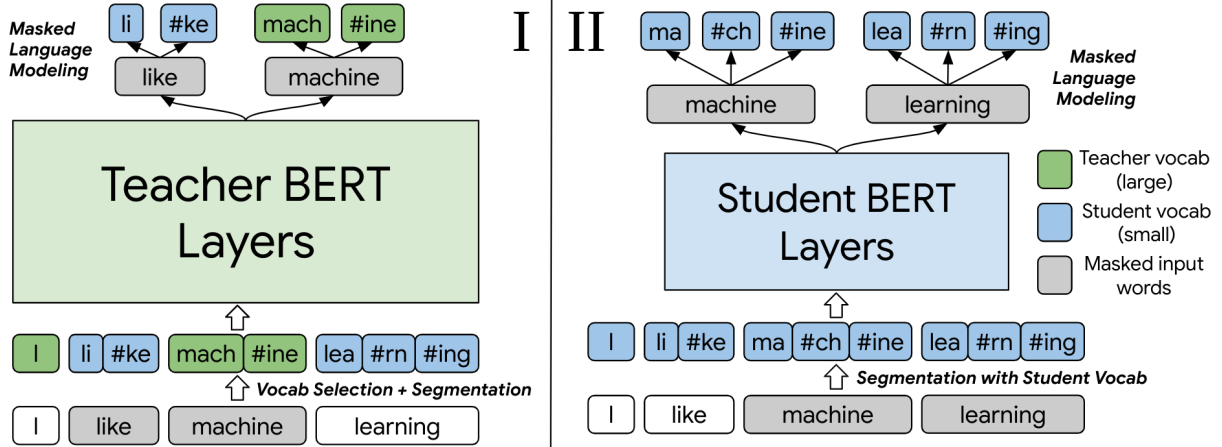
Masked Language Modeling

li #ke mach #ine

like machine

I

Teacher BERT Layers

I li #ke mach #ine lea #rn #ing

Vocab Selection + Segmentation

I like machine learning

II

ma #ch #ine lea #rn #ing

machine learning

Masked Language Modeling

Student BERT Layers

Teacher vocab (large)

Student vocab (small)

Masked input words

I li #ke ma #ch #ine lea #rn #ing

Segmentation with Student Vocab

I like machine learning